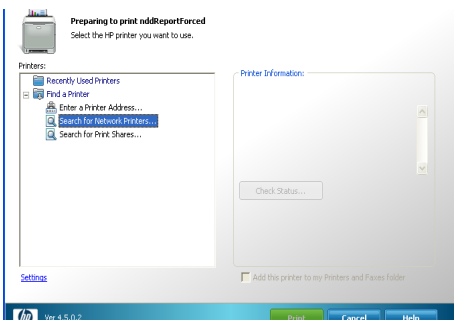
Preparing to print nddReportForced
Select the HP printer you want to use.

Printers:
Recently Used Printers
Find a Printer
Enter a Printer Address...
Search for Network Printers...
Search for Print Shares...

Printer Information:

Check Status...

Settings

Add this printer to my Printers and Faxes folder

hp
Ver 4.5.0.2

Print
Cancel
Help